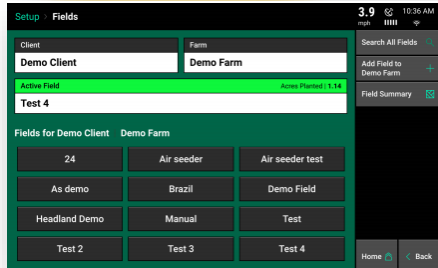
Setup / Fields

3.9 mph

10:36 AM

Client
Demo Client

Farm
Demo Farm

Active Field
Acres Planted | 1.14
Test 4

Fields for Demo Client Demo Farm

| 24 | Air seeder | Air seeder test |
|---|---|---|
| As demo | Brazil | Demo Field |
| Headland Demo | Manual | Test |
| Test 2 | Test 3 | Test 4 |

Search All Fields

Add Field to Demo Farm

Field Summary

Home

Back